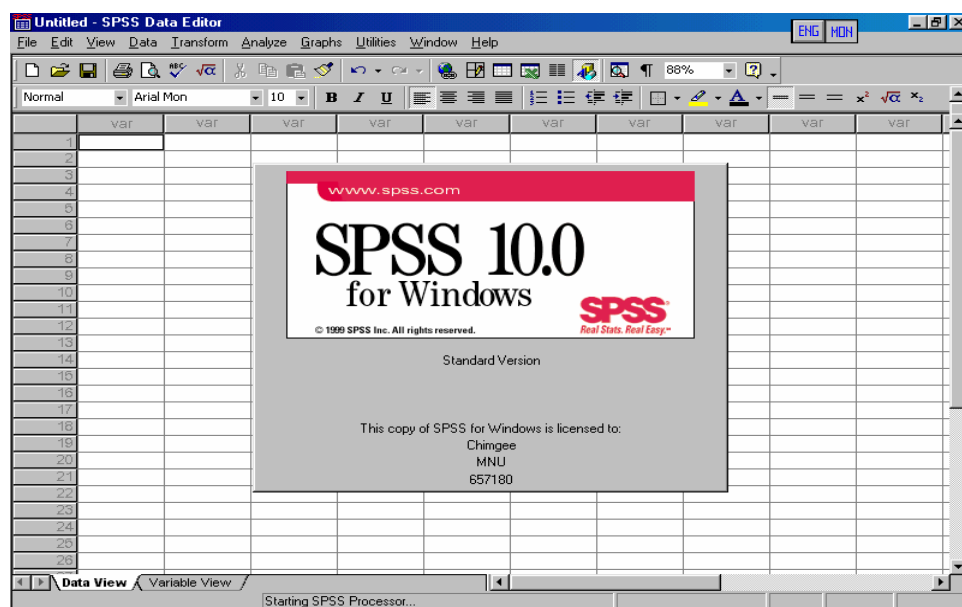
Untitled - SPSS Data Editor
ENG MON
File Edit View Data Transform Analyze Graphs Utilities Window Help
88%
Normal Arial Mon 10 B I U

| | var | var | var | var | var | var | var | var | var | var |
|---|---|---|---|---|---|---|---|---|---|---|
| 1 | | | | | | | | | | |
| 2 | | | | | | | | | | |
| 3 | | | | | | | | | | |
| 4 | | | | | | | | | | |
| 5 | | | | | | | | | | |
| 6 | | | | | | | | | | |
| 7 | | | | | | | | | | |
| 8 | | | | | | | | | | |
| 9 | | | | | | | | | | |
| 10 | | | | | | | | | | |
| 11 | | | | | | | | | | |
| 12 | | | | | | | | | | |
| 13 | | | | | | | | | | |
| 14 | | | | | | | | | | |
| 15 | | | | | | | | | | |
| 16 | | | | | | | | | | |
| 17 | | | | | | | | | | |
| 18 | | | | | | | | | | |
| 19 | | | | | | | | | | |
| 20 | | | | | | | | | | |
| 21 | | | | | | | | | | |
| 22 | | | | | | | | | | |
| 23 | | | | | | | | | | |
| 24 | | | | | | | | | | |
| 25 | | | | | | | | | | |
| 26 | | | | | | | | | | |

www.spss.com
SPSS 10.0
for Windows
SPSS
© 1999 SPSS Inc. All rights reserved.
Real Stats. Real Easy.
Standard Version

This copy of SPSS for Windows is licensed to:
Chimgee
MNU
657180

Data View Variable View
Starting SPSS Processor...